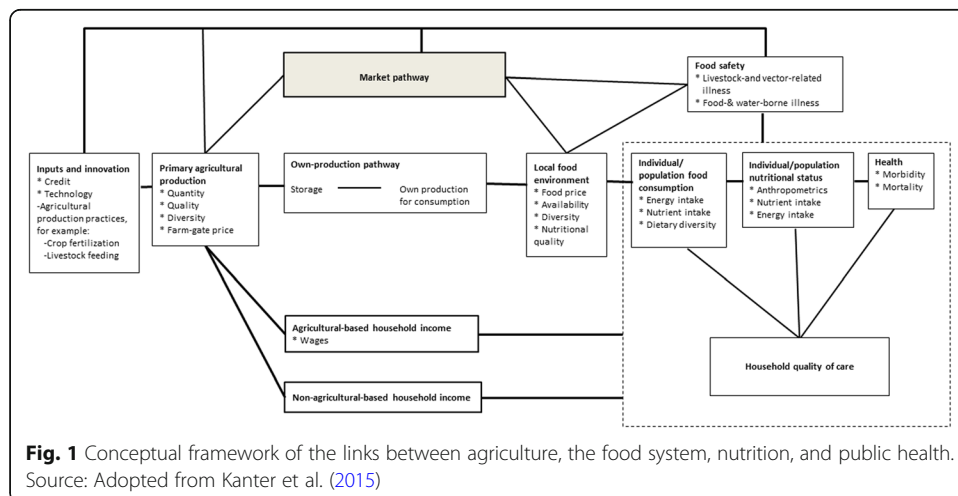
Market pathway

Food safety
* Livestock-and vector-related illness
* Food-& water-borne illness

Inputs and innovation
* Credit
* Technology
-Agricultural production practices, for example:
-Crop fertilization
-Livestock feeding

Primary agricultural production
* Quantity
* Quality
* Diversity
* Farm-gate price

Own-production pathway
Storage
Own production for consumption

Local food environment
* Food price
* Availability
* Diversity
* Nutritional quality

Individual/ population food consumption
* Energy intake
* Nutrient intake
* Dietary diversity

Individual/population nutritional status
* Anthropometrics
* Nutrient intake
* Energy intake

Health
* Morbidity
* Mortality

Agricultural-based household income
* Wages

Household quality of care

Non-agricultural-based household income

**Fig. 1** Conceptual framework of the links between agriculture, the food system, nutrition, and public health. Source: Adopted from Kanter et al. (2015)